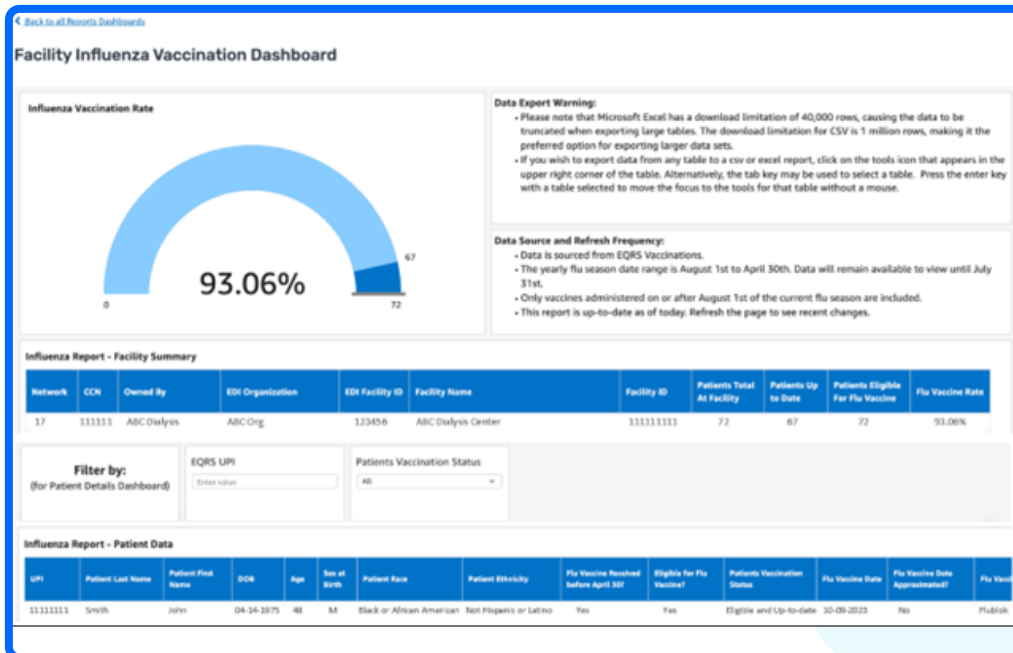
< Back to all Reports Dashboards

Facility Influenza Vaccination Dashboard

Influenza Vaccination Rate

67

93.06%

0

72

Data Export Warning:
• Please note that Microsoft Excel has a download limitation of 40,000 rows, causing the data to be truncated when exporting large tables. The download limitation for CSV is 1 million rows, making it the preferred option for exporting larger data sets.
• If you wish to export data from any table to a csv or excel report, click on the tools icon that appears in the upper right corner of the table. Alternatively, the tab key may be used to select a table. Press the enter key with a table selected to move the focus to the tools for that table without a mouse.

Data Source and Refresh Frequency:
• Data is sourced from EQRS Vaccinations.
• The yearly flu season date range is August 1st to April 30th. Data will remain available to view until July 31st.
• Only vaccines administered on or after August 1st of the current flu season are included.
• This report is up-to-date as of today. Refresh the page to see recent changes.

Influenza Report - Facility Summary

| Network | CCN | Owned By | EDI Organization | EDI Facility ID | Facility Name | Facility ID | Patients Total At Facility | Patients Up to Date | Patients Eligible For Flu Vaccine | Flu Vaccine Rate |
|---|---|---|---|---|---|---|---|---|---|---|
| 17 | 111111 | ABC Dialysis | ABC Org | 123456 | ABC Dialysis Center | 111111111 | 72 | 67 | 72 | 93.06% |

Filter by:
(for Patient Details Dashboard)

EQRS UPI
Enter value

Patients Vaccination Status
All

Influenza Report - Patient Data

| UPI | Patient Last Name | Patient First Name | DOB | Age | Sex at Birth | Patient Race | Patient Ethnicity | Flu Vaccine Received before April 30? | Eligible for Flu Vaccine? | Patients Vaccination Status | Flu Vaccine Date | Flu Vaccine Date Approximated? | Flu Vacc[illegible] |
|---|---|---|---|---|---|---|---|---|---|---|---|---|---|
| 11111111 | Smith | John | 04-14-1975 | 48 | M | Black or African American | Not Hispanic or Latino | Yes | Yes | Eligible and Up-to-date | 10-09-2023 | No | Flublok |